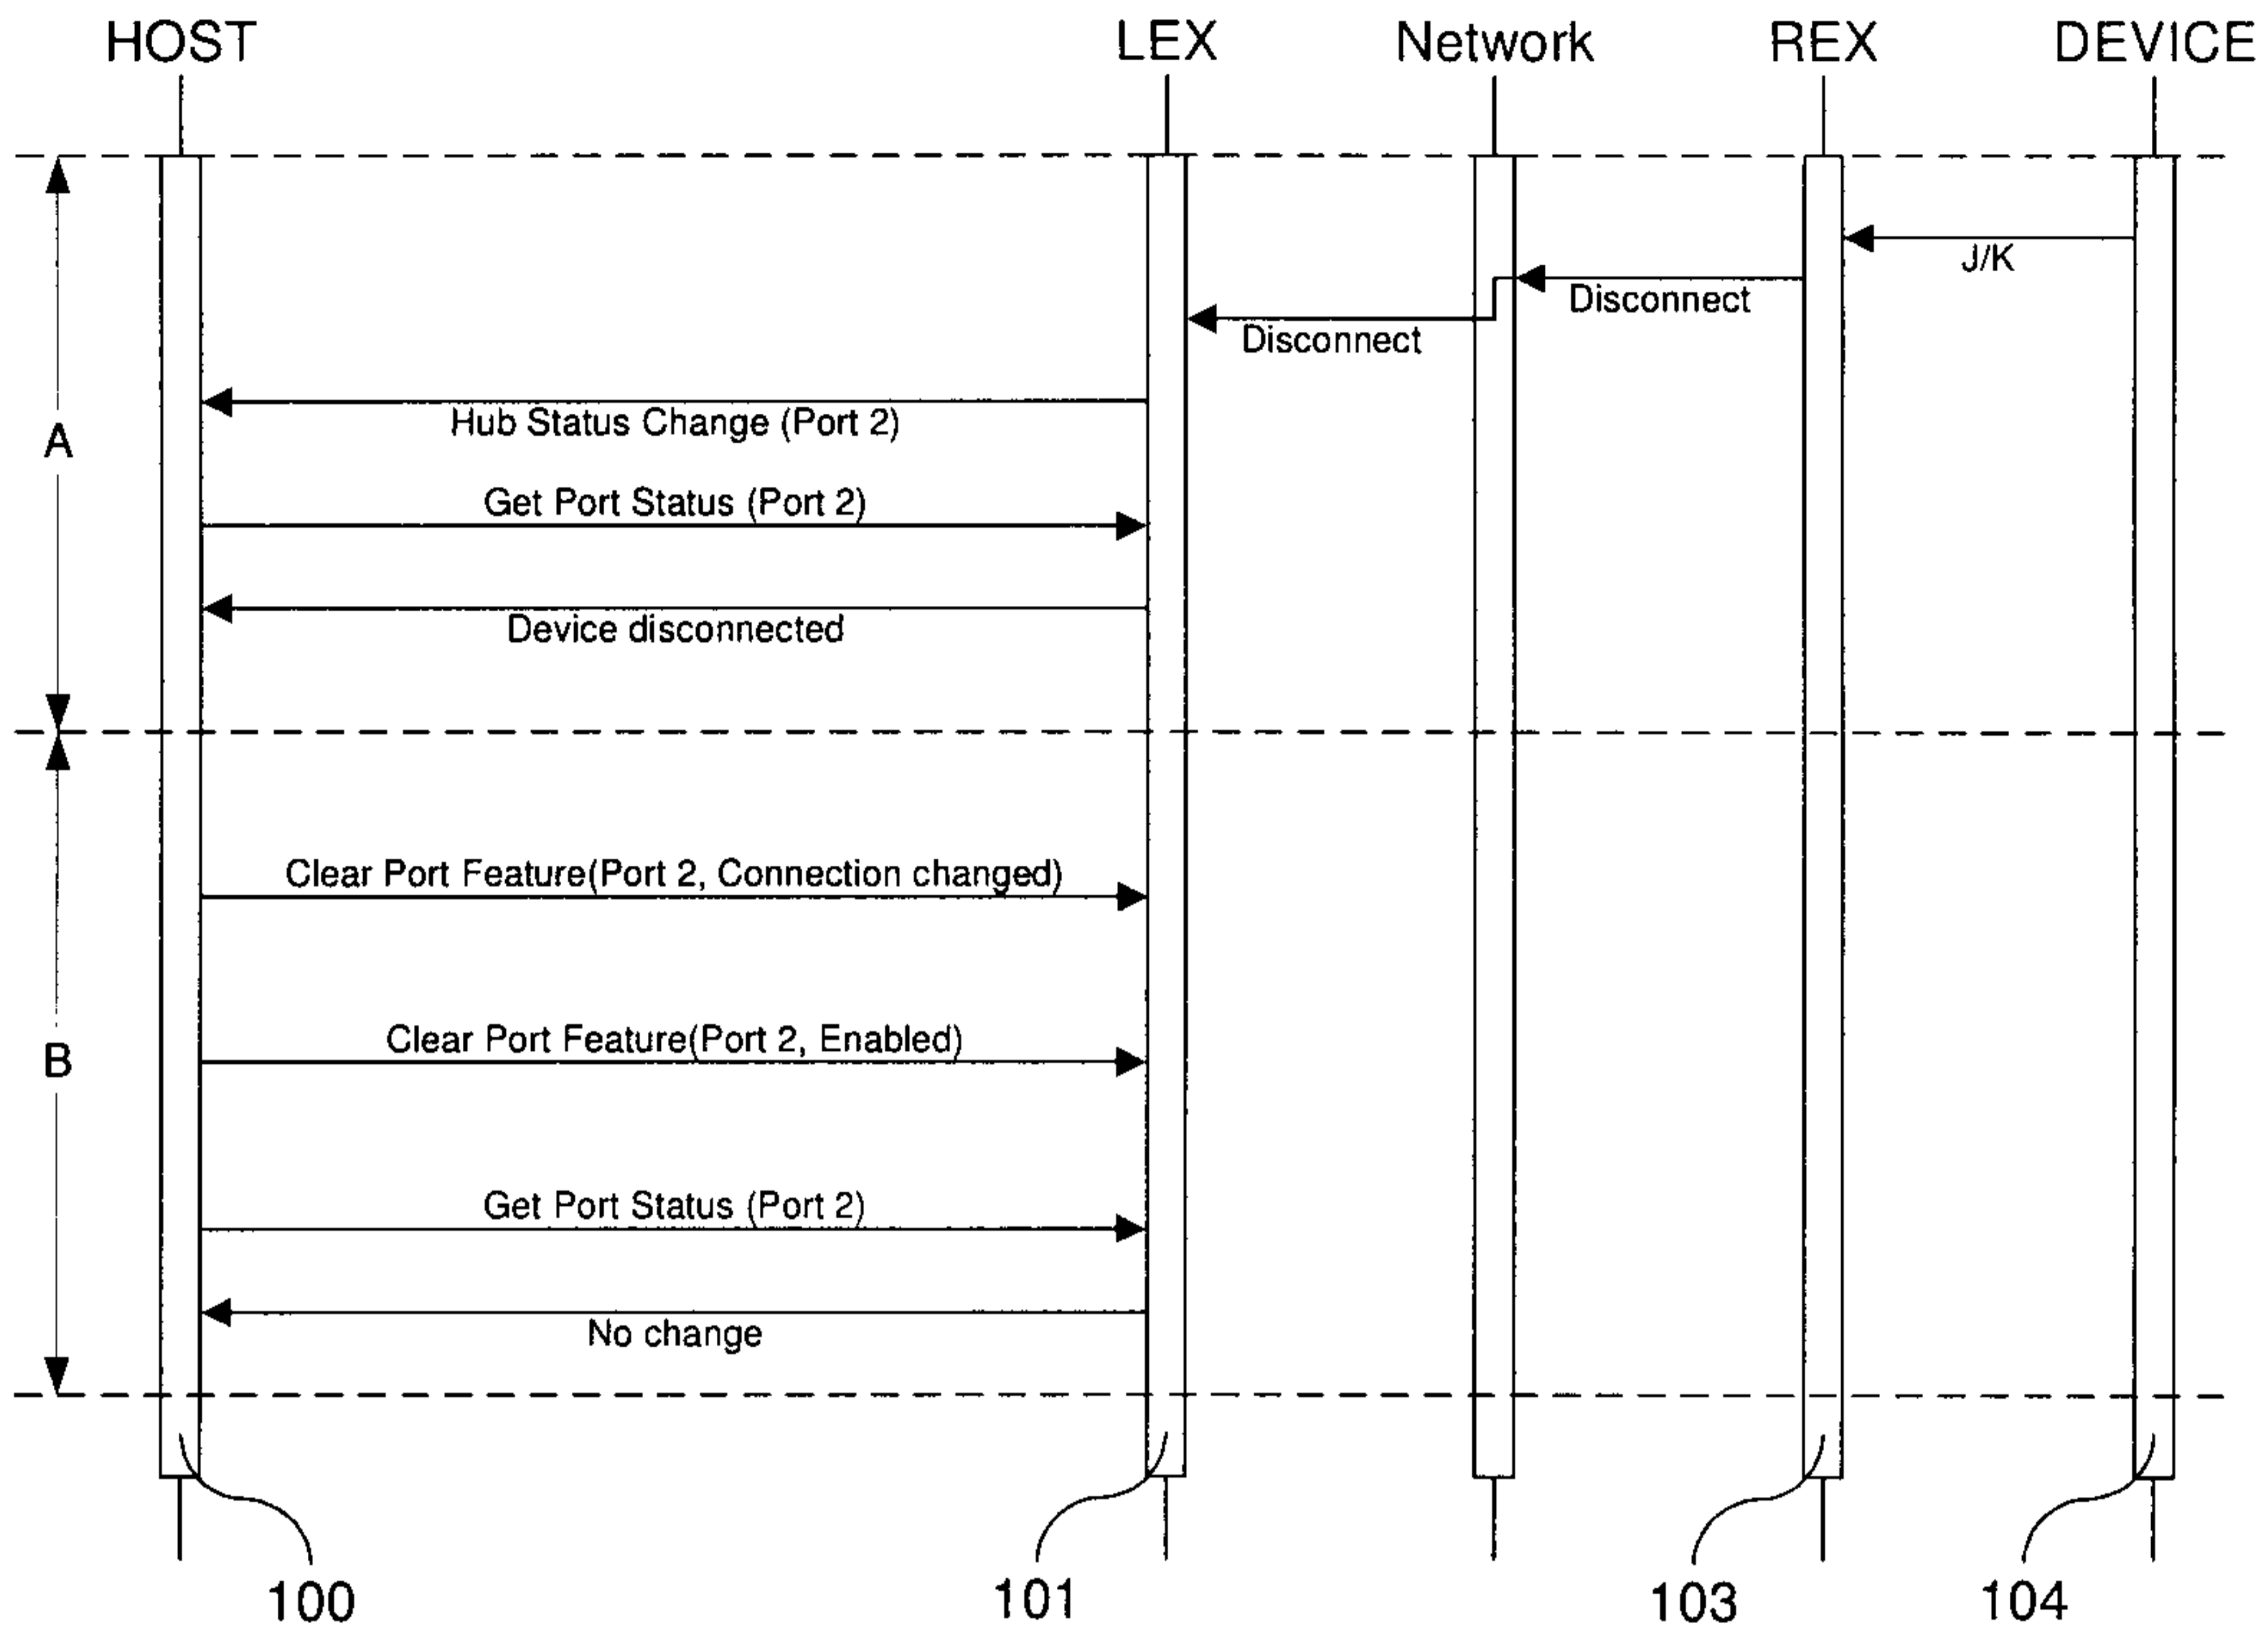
HOST LEX Network REX DEVICE

J/K

Disconnect

Disconnect

Hub Status Change (Port 2)

A

Get Port Status (Port 2)

Device disconnected

Clear Port Feature(Port 2, Connection changed)

B

Clear Port Feature(Port 2, Enabled)

Get Port Status (Port 2)

No change

100 101 103 104